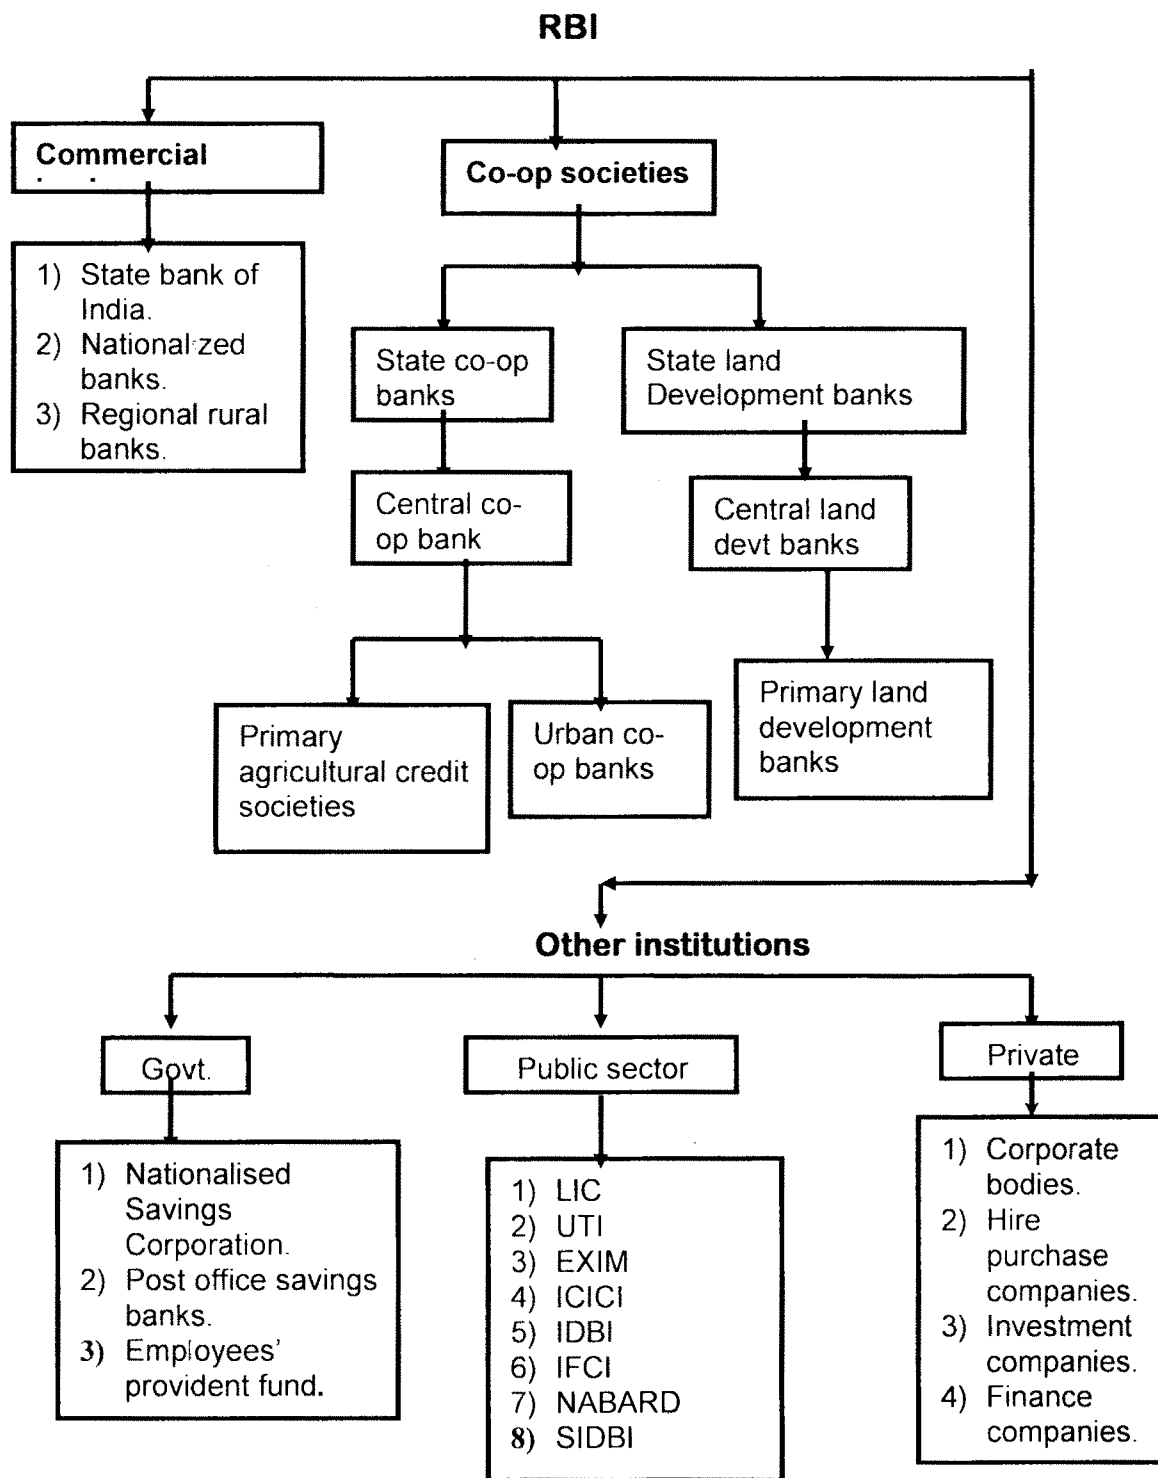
RBI

Commercial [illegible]

1) State bank of India.
2) National zed banks.
3) Regional rural banks.

Co-op societies

State co-op banks

State land Development banks

Central co-op bank

Central land devt banks

Primary agricultural credit societies

Urban co-op banks

Primary land development banks

Other institutions

Govt.

Public sector

Private

1) Nationalised Savings Corporation.
2) Post office savings banks.
3) Employees' provident fund.

1) LIC
2) UTI
3) EXIM
4) ICICI
5) IDBI
6) IFCI
7) NABARD
8) SIDBI

1) Corporate bodies.
2) Hire purchase companies.
3) Investment companies.
4) Finance companies.